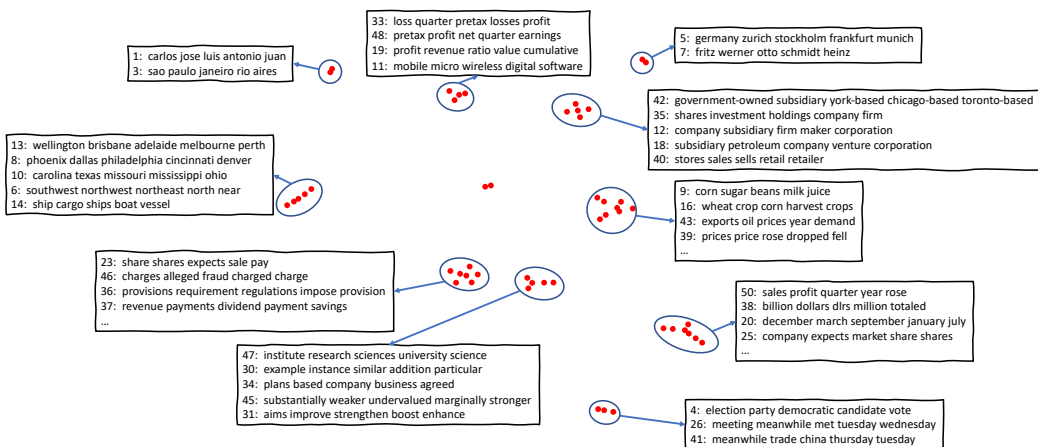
33: loss quarter pretax losses profit
48: pretax profit net quarter earnings
19: profit revenue ratio value cumulative
11: mobile micro wireless digital software

1: carlos jose luis antonio juan
3: sao paulo janeiro rio aires

5: germany zurich stockholm frankfurt munich
7: fritz werner otto schmidt heinz

42: government-owned subsidiary york-based chicago-based toronto-based
35: shares investment holdings company firm
12: company subsidiary firm maker corporation
18: subsidiary petroleum company venture corporation
40: stores sales sells retail retailer

13: wellington brisbane adelaide melbourne perth
8: phoenix dallas philadelphia cincinnati denver
10: carolina texas missouri mississippi ohio
6: southwest northwest northeast north near
14: ship cargo ships boat vessel

9: corn sugar beans milk juice
16: wheat crop corn harvest crops
43: exports oil prices year demand
39: prices price rose dropped fell
...

23: share shares expects sale pay
46: charges alleged fraud charged charge
36: provisions requirement regulations impose provision
37: revenue payments dividend payment savings
...

50: sales profit quarter year rose
38: billion dollars dlrs million totaled
20: december march september january july
25: company expects market share shares
...

47: institute research sciences university science
30: example instance similar addition particular
34: plans based company business agreed
45: substantially weaker undervalued marginally stronger
31: aims improve strengthen boost enhance

4: election party democratic candidate vote
26: meeting meanwhile met tuesday wednesday
41: meanwhile trade china thursday tuesday